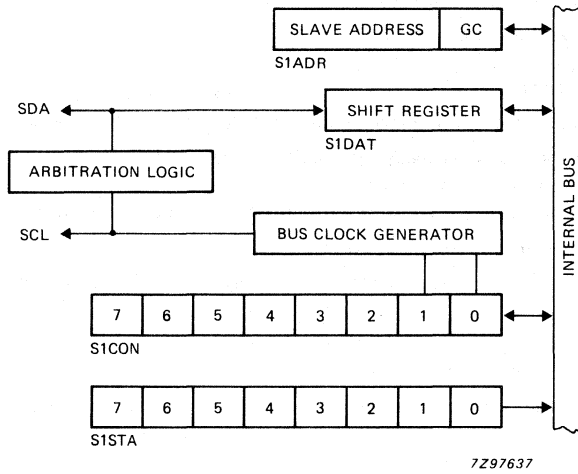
SLAVE ADDRESS
GC
S1ADR
SDA
SHIFT REGISTER
S1DAT
ARBITRATION LOGIC
INTERNAL BUS
SCL
BUS CLOCK GENERATOR

| 7 | 6 | 5 | 4 | 3 | 2 | 1 | 0 |
|---|---|---|---|---|---|---|---|

S1CON

| 7 | 6 | 5 | 4 | 3 | 2 | 1 | 0 |
|---|---|---|---|---|---|---|---|

S1STA

7Z97637